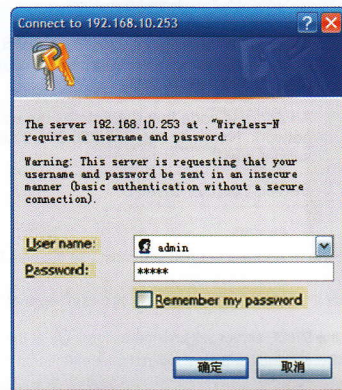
Connect to 192.168.10.253

The server 192.168.10.253 at . "Wireless-N requires a username and password.

Warning: This server is requesting that your username and password be sent in an insecure manner (basic authentication without a secure connection).

User name: admin

Password: *****

Remember my password

确定 取消